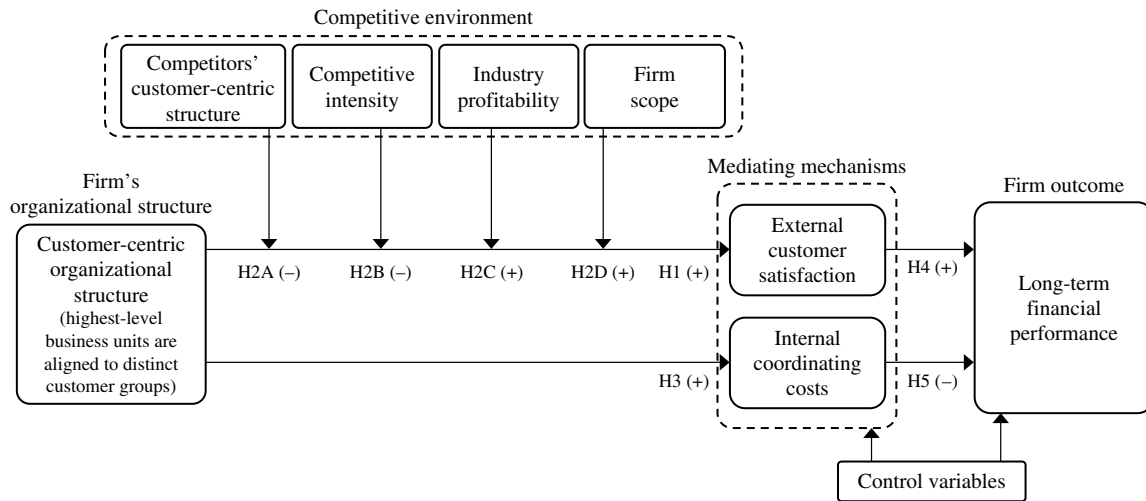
Competitive environment

Competitors' customer-centric structure

Competitive intensity

Industry profitability

Firm scope

Firm's organizational structure

Customer-centric organizational structure (highest-level business units are aligned to distinct customer groups)

H2A (–)

H2B (–)

H2C (+)

H2D (+)

H1 (+)

H3 (+)

Mediating mechanisms

External customer satisfaction

Internal coordinating costs

H4 (+)

H5 (–)

Firm outcome

Long-term financial performance

Control variables